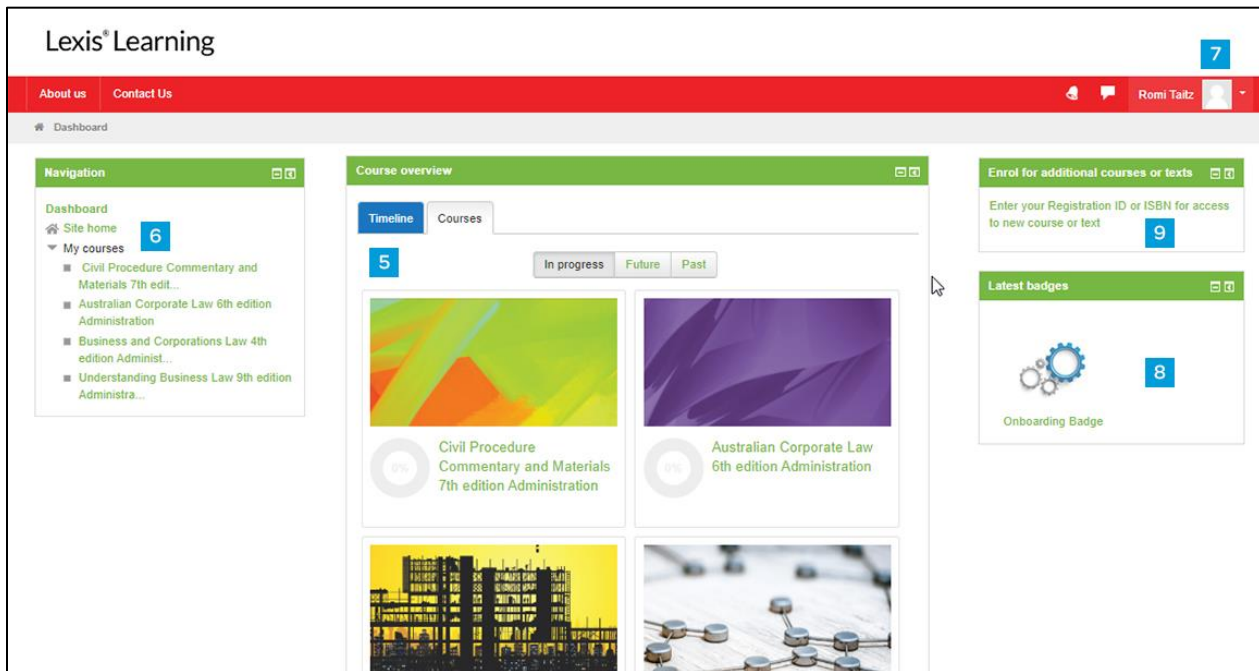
Lexis® Learning

7

About us Contact Us

Romi Taitz

Dashboard

Navigation

Dashboard
Site home
6
My courses
Civil Procedure Commentary and Materials 7th edit...
Australian Corporate Law 6th edition Administration
Business and Corporations Law 4th edition Administ...
Understanding Business Law 9th edition Administra...

Course overview

Timeline Courses

5

In progress Future Past

0%
Civil Procedure Commentary and Materials 7th edition Administration

0%
Australian Corporate Law 6th edition Administration

Enrol for additional courses or texts

Enter your Registration ID or ISBN for access to new course or text
9

Latest badges

8

Onboarding Badge